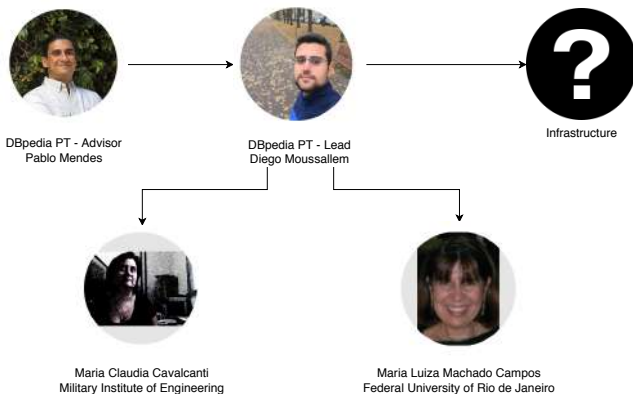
DBpedia PT - Advisor
Pablo Mendes

DBpedia PT - Lead
Diego Moussallem

?

Infrastructure

Maria Claudia Cavalcanti
Military Institute of Engineering

Maria Luiza Machado Campos
Federal University of Rio de Janeiro